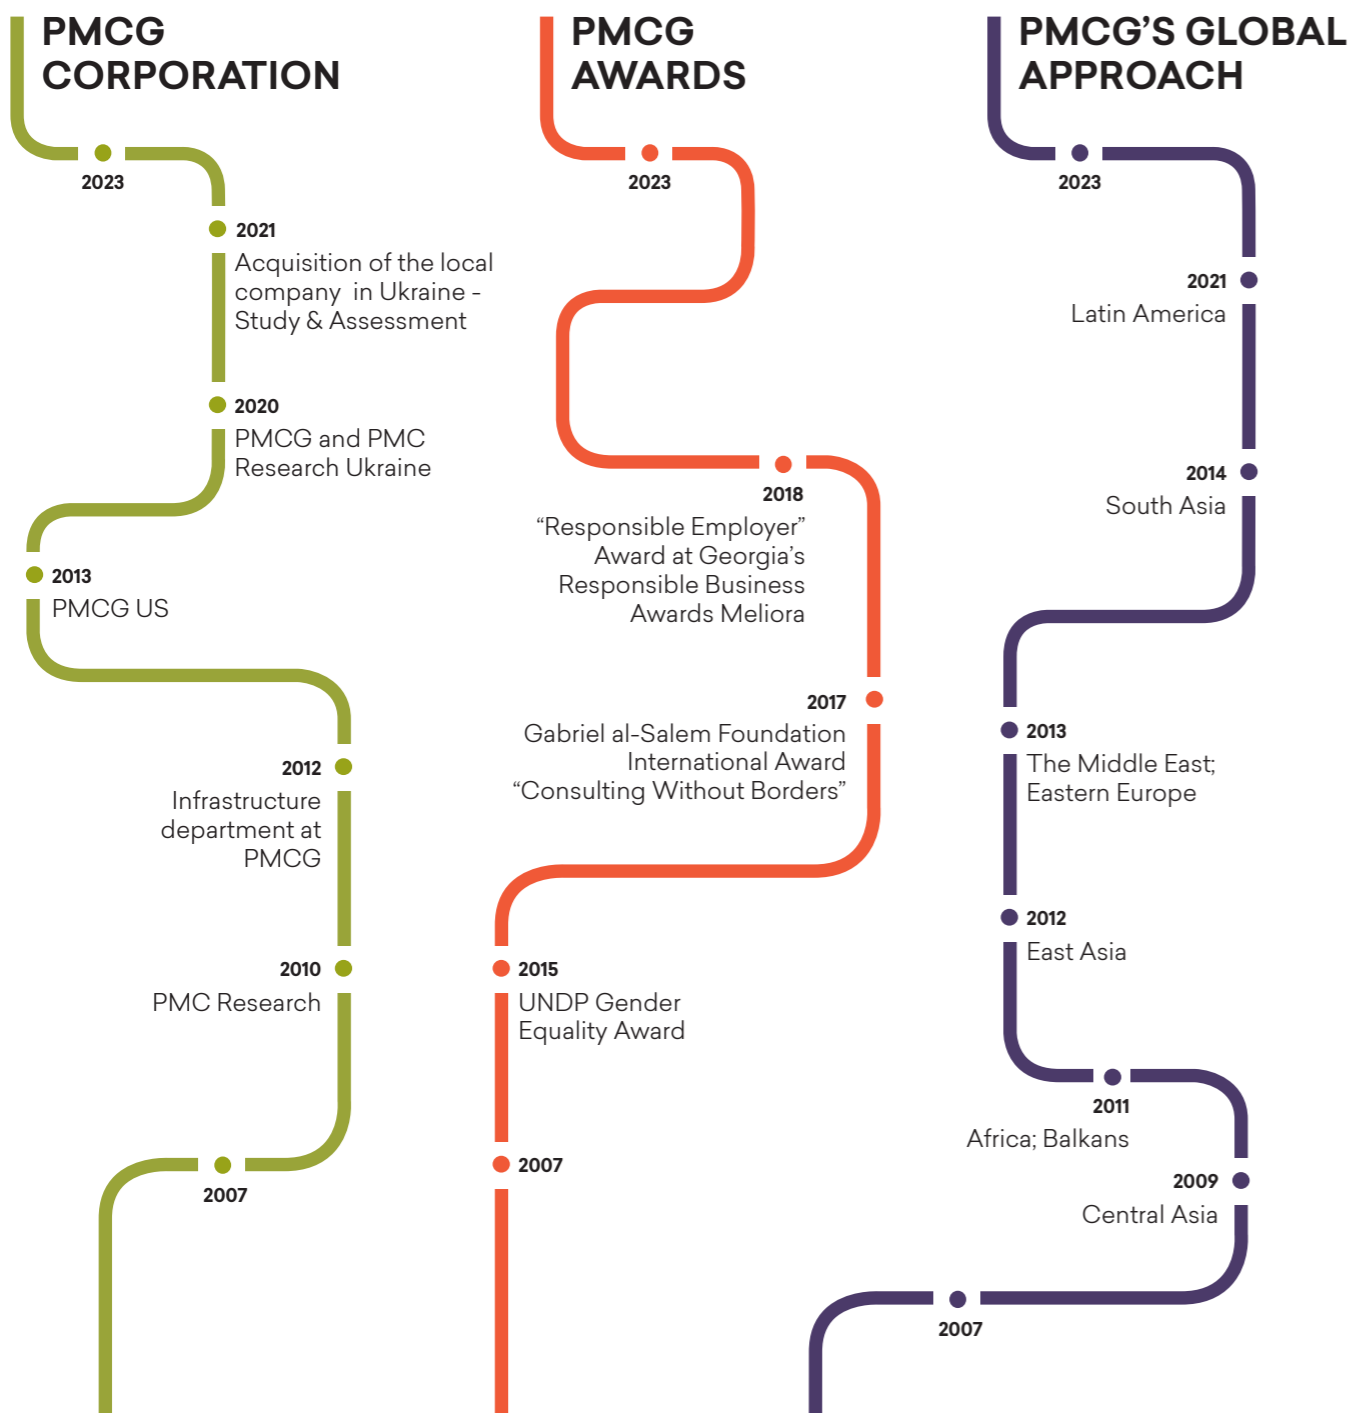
PMCG CORPORATION

2023

2021
Acquisition of the local company in Ukraine - Study & Assessment

2020
PMCG and PMC Research Ukraine

2013
PMCG US

2012
Infrastructure department at PMCG

2010
PMC Research

2007

PMCG AWARDS

2023

2018
“Responsible Employer” Award at Georgia’s Responsible Business Awards Meliora

2017
Gabriel al-Salem Foundation International Award “Consulting Without Borders”

2015
UNDP Gender Equality Award

2007

PMCG’S GLOBAL APPROACH

2023

2021
Latin America

2014
South Asia

2013
The Middle East; Eastern Europe

2012
East Asia

2011
Africa; Balkans

2009
Central Asia

2007